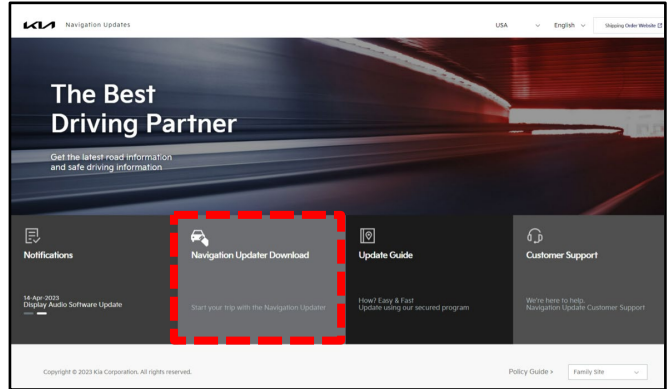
KIA Navigation Updates

USA English Shipping Order Website

The Best Driving Partner

Get the latest road information and safe driving information

Notifications

14-Apr-2023
Display Audio Software Update

Navigation Updater Download

Start your trip with the Navigation Updater

Update Guide

How? Easy & Fast
Update using our secured program

Customer Support

We're here to help.
Navigation Update Customer Support

Copyright © 2023 Kia Corporation. All rights reserved.

Policy Guide > Family Site